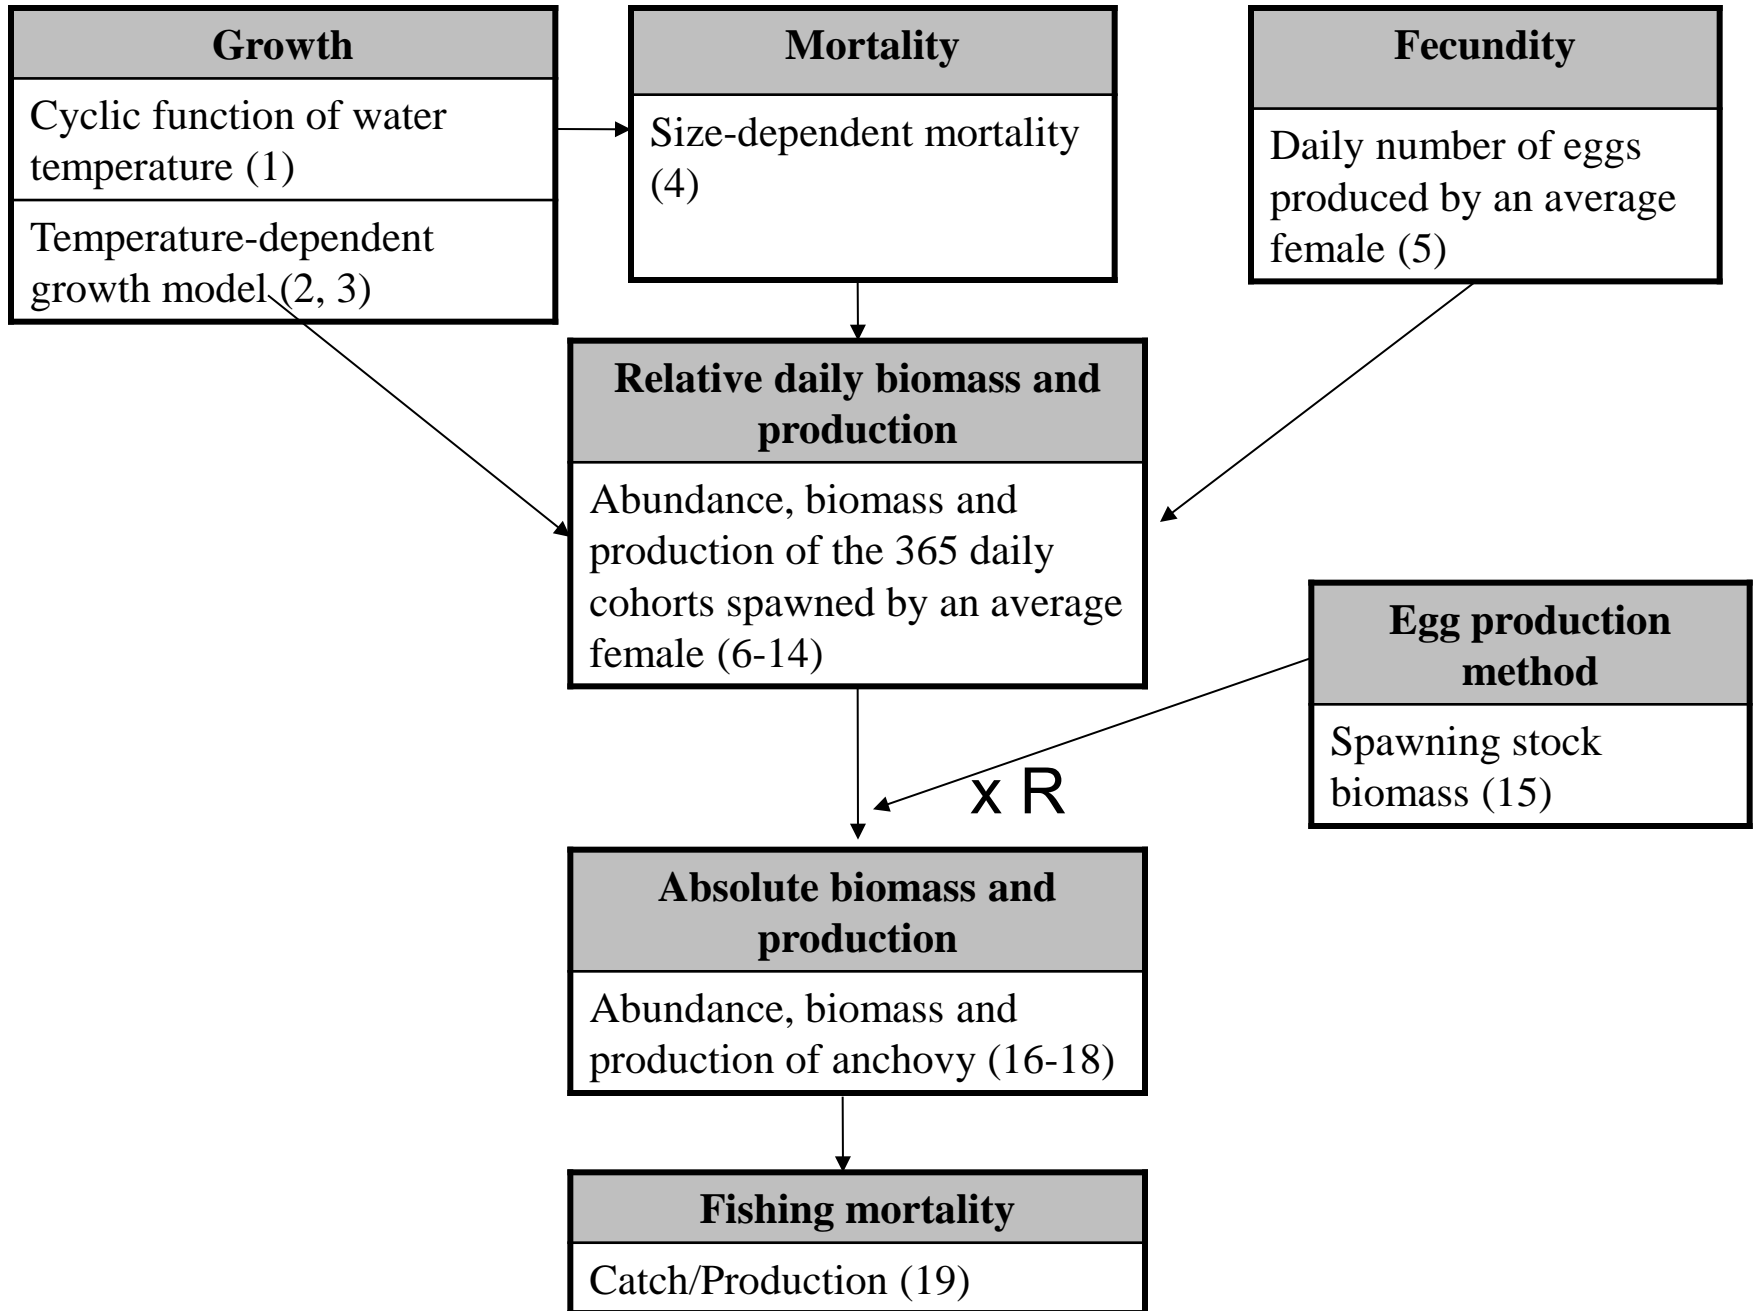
Growth

Cyclic function of water temperature (1)

Temperature-dependent growth model (2, 3)

Mortality

Size-dependent mortality (4)

Fecundity

Daily number of eggs produced by an average female (5)

Relative daily biomass and production

Abundance, biomass and production of the 365 daily cohorts spawned by an average female (6-14)

Egg production method

Spawning stock biomass (15)

x R

Absolute biomass and production

Abundance, biomass and production of anchovy (16-18)

Fishing mortality

Catch/Production (19)